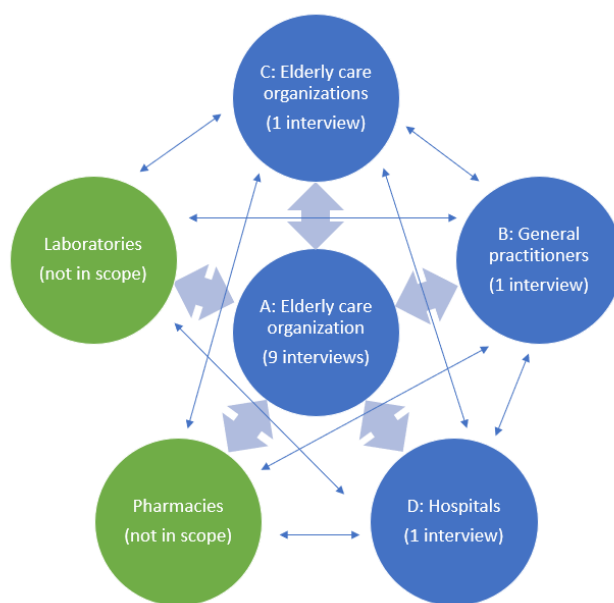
C: Elderly care organizations
(1 interview)

Laboratories
(not in scope)

B: General practitioners
(1 interview)

A: Elderly care organization
(9 interviews)

Pharmacies
(not in scope)

D: Hospitals
(1 interview)